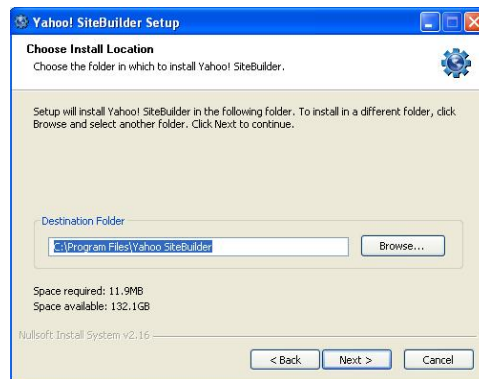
Yahoo! SiteBuilder Setup

Choose Install Location
Choose the folder in which to install Yahoo! SiteBuilder.

Setup will install Yahoo! SiteBuilder in the following folder. To install in a different folder, click Browse and select another folder. Click Next to continue.

Destination Folder
C:\Program Files\Yahoo SiteBuilder
Browse...

Space required: 11.9MB
Space available: 132.1GB

Nullsoft Install System v2.16

< Back
Next >
Cancel